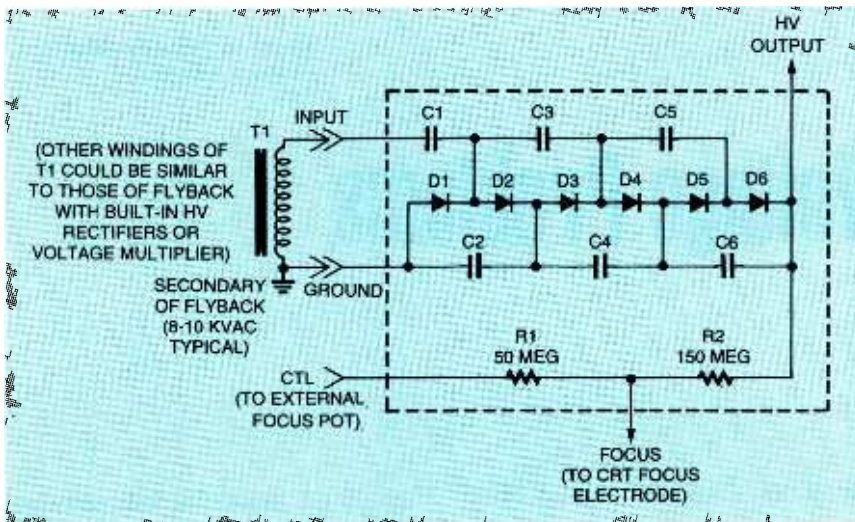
HV OUTPUT

(OTHER WINDINGS OF T1 COULD BE SIMILAR TO THOSE OF FLYBACK WITH BUILT-IN HV RECTIFIERS OR VOLTAGE MULTIPLIER)

T1

INPUT

C1

C3

C5

D1

D2

D3

D4

D5

D6

C2

C4

C6

SECONDARY OF FLYBACK (8-10 KVAC TYPICAL)

GROUND

R1 50 MEG

R2 150 MEG

CTL (TO EXTERNAL FOCUS POT)

FOCUS (TO CRT FOCUS ELECTRODE)